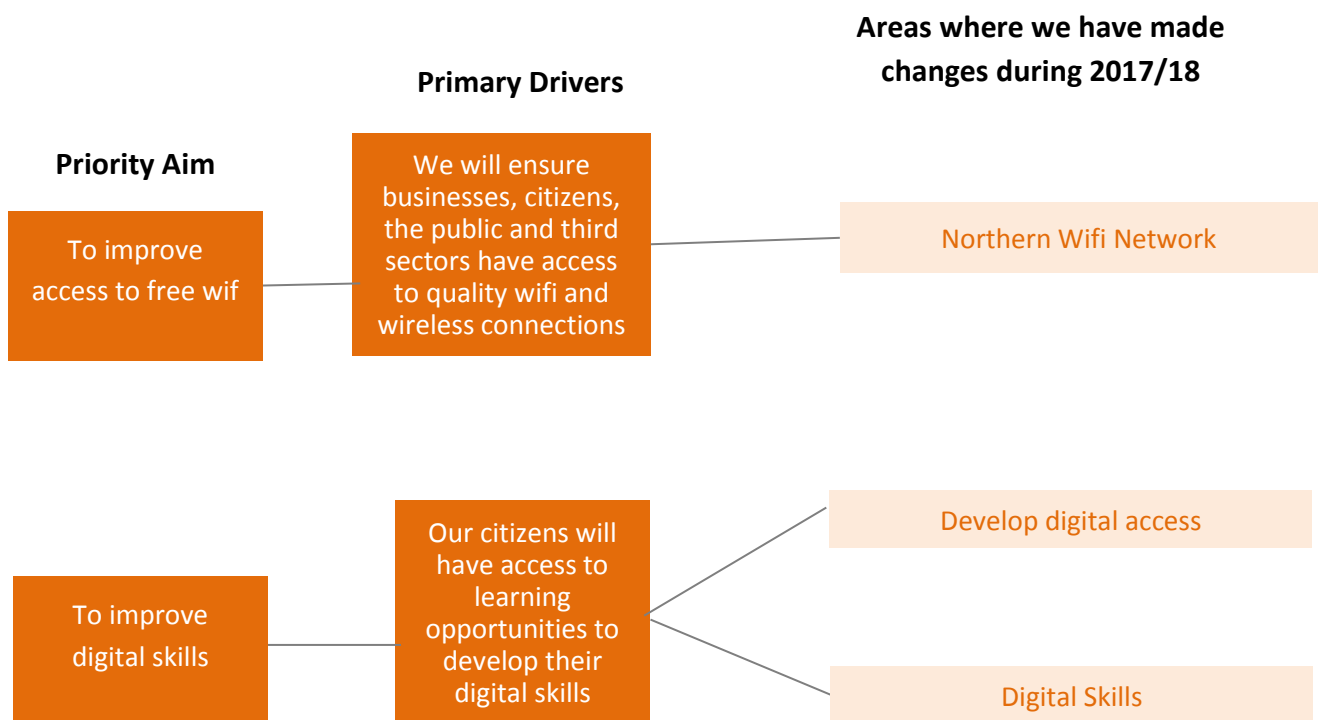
Areas where we have made changes during 2017/18

Primary Drivers

Priority Aim

To improve access to free wif

We will ensure businesses, citizens, the public and third sectors have access to quality wifi and wireless connections

Northern Wifi Network

Develop digital access

To improve digital skills

Our citizens will have access to learning opportunities to develop their digital skills

Digital Skills